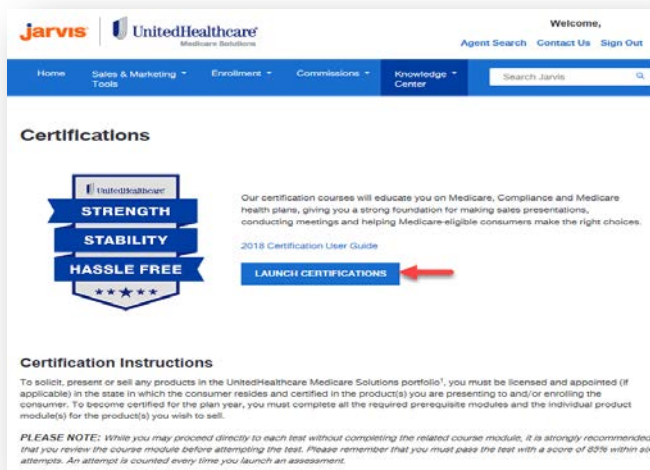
jarvis | UnitedHealthcare Medicare Solutions

Welcome,

Agent Search Contact Us Sign Out

Home Sales & Marketing Tools Enrollment Commissions Knowledge Center Search Jarvis

Certifications

UnitedHealthcare STRENGTH STABILITY HASSLE FREE

Our certification courses will educate you on Medicare, Compliance and Medicare health plans, giving you a strong foundation for making sales presentations, conducting meetings and helping Medicare-eligible consumers make the right choices.

2018 Certification User Guide

LAUNCH CERTIFICATIONS

Certification Instructions

To solicit, present or sell any products in the UnitedHealthcare Medicare Solutions portfolio$^1$, you must be licensed and appointed (if applicable) in the state in which the consumer resides and certified in the product(s) you are presenting to and/or enrolling the consumer. To become certified for the plan year, you must complete all the required prerequisite modules and the individual product module(s) for the product(s) you wish to sell.

PLEASE NOTE: While you may proceed directly to each test without completing the related course module, it is strongly recommended that you review the course module before attempting the test. Please remember that you must pass the test with a score of 85% within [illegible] attempts. An attempt is counted every time you launch an assessment.